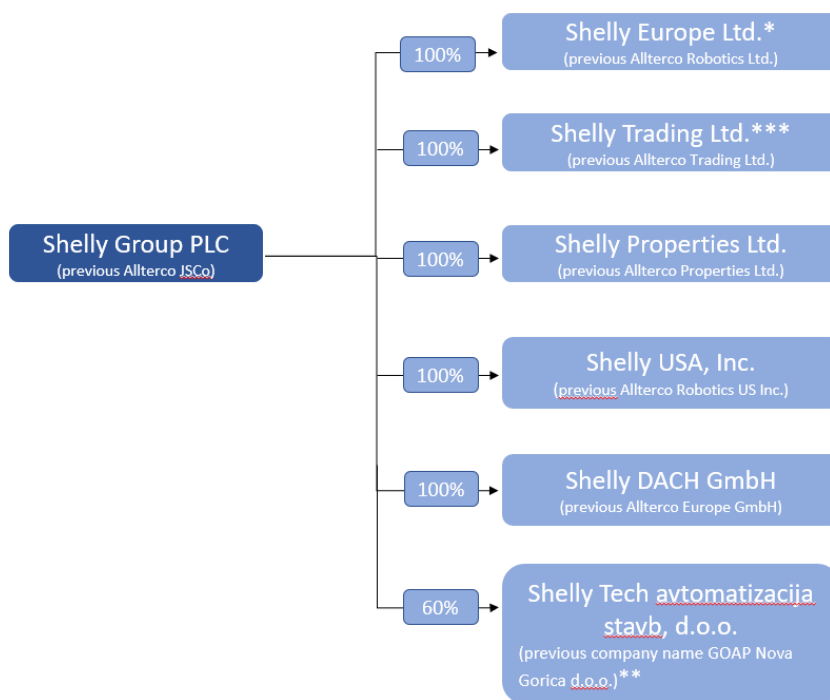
Shelly Group PLC
(previous Allterco JSCo)

100%

Shelly Europe Ltd.*
(previous Allterco Robotics Ltd.)

100%

Shelly Trading Ltd.***
(previous Allterco Trading Ltd.)

100%

Shelly Properties Ltd.
(previous Allterco Properties Ltd.)

100%

Shelly USA, Inc.
(previous Allterco Robotics US Inc.)

100%

Shelly DACH GmbH
(previous Allterco Europe GmbH)

60%

Shelly Tech avtomatizacija stavb, d.o.o.
(previous company name GOAP Nova Gorica d.o.o.)**